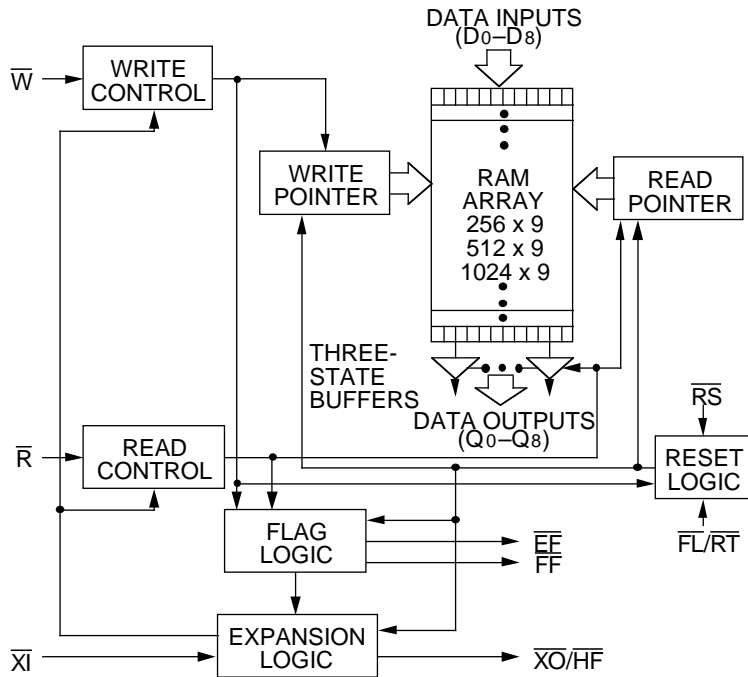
DATA INPUTS ($D_0$–$D_8$)

$\overline{W}$

WRITE CONTROL

WRITE POINTER

RAM ARRAY 256 x 9 512 x 9 1024 x 9

READ POINTER

THREE-STATE BUFFERS

DATA OUTPUTS ($Q_0$–$Q_8$)

$\overline{R}$

READ CONTROL

$\overline{RS}$

RESET LOGIC

FLAG LOGIC

$\overline{EF}$

$\overline{FF}$

$\overline{FL}/\overline{RT}$

$\overline{XI}$

EXPANSION LOGIC

$\overline{XO}/\overline{HF}$